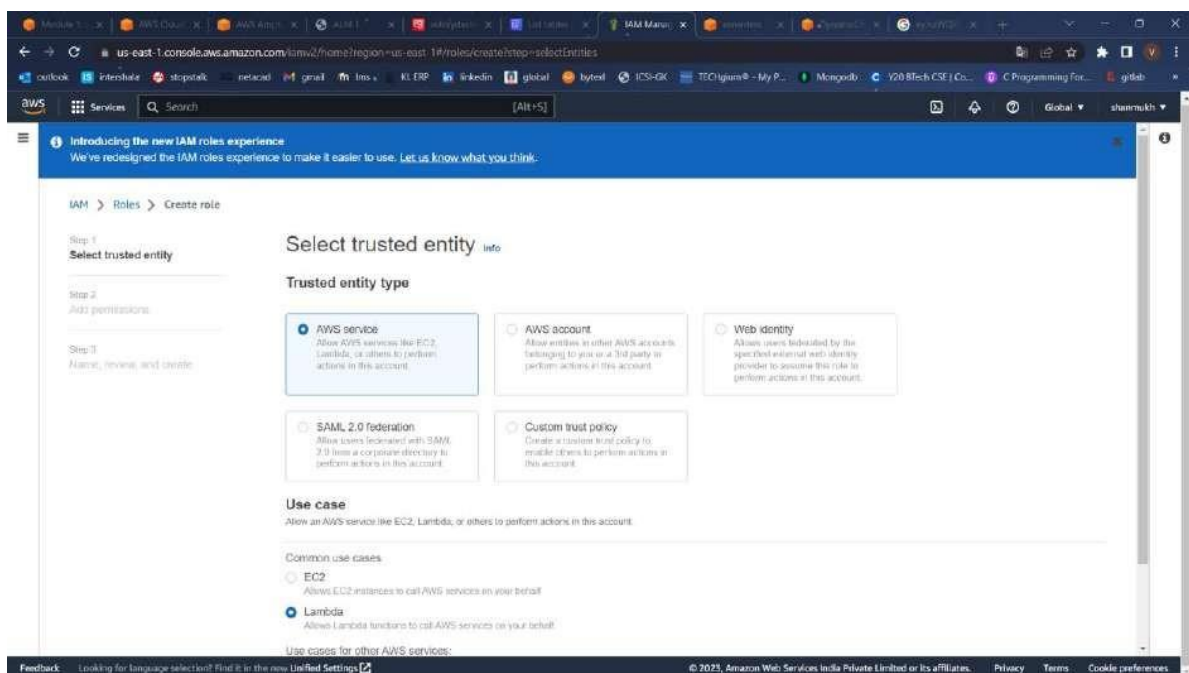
Module 1 | AWS Cour | AWS Amp | ALM | | | IAM Manag | | | |

us-east-1.console.aws.amazon.com/iamv2/home?region=us-east-1#/roles/create?step=selectEntities

outlook | internshala | stopstalk | netacad | gmail | lms | KL ERP | linkedin | global | bytexl | ICSI-GK | TECHgium® - My P... | Mongodb | Y20 BTech CSE | Co... | C Programming For... | gitlab

aws | Services | Search | [Alt+S] | Global ▾ | shanmukh ▾

Introducing the new IAM roles experience
We've redesigned the IAM roles experience to make it easier to use. Let us know what you think.

IAM > Roles > Create role

Step 1
Select trusted entity

Step 2
Add permissions

Step 3
Name, review, and create

Select trusted entity Info

Trusted entity type

AWS service
Allow AWS services like EC2, Lambda, or others to perform actions in this account.

AWS account
Allow entities in other AWS accounts belonging to you or a 3rd party to perform actions in this account.

Web identity
Allows users federated by the specified external web identity provider to assume this role to perform actions in this account.

SAML 2.0 federation
Allow users federated with SAML 2.0 from a corporate directory to perform actions in this account.

Custom trust policy
Create a custom trust policy to enable others to perform actions in this account.

Use case
Allow an AWS service like EC2, Lambda, or others to perform actions in this account.

Common use cases

EC2
Allows EC2 instances to call AWS services on your behalf.

Lambda
Allows Lambda functions to call AWS services on your behalf.

Use cases for other AWS services:

Feedback | Looking for language selection? Find it in the new Unified Settings | © 2023, Amazon Web Services India Private Limited or its affiliates. | Privacy | Terms | Cookie preferences